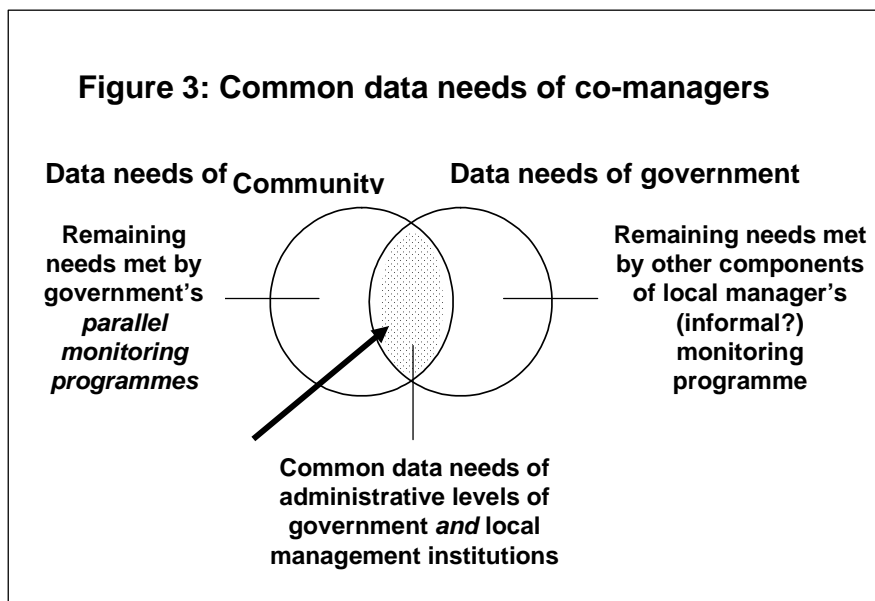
Figure 3: Common data needs of co-managers

Data needs of Community

Data needs of government

Remaining needs met by government's *parallel monitoring programmes*

Remaining needs met by other components of local manager's (informal?) monitoring programme

Common data needs of administrative levels of government *and* local management institutions